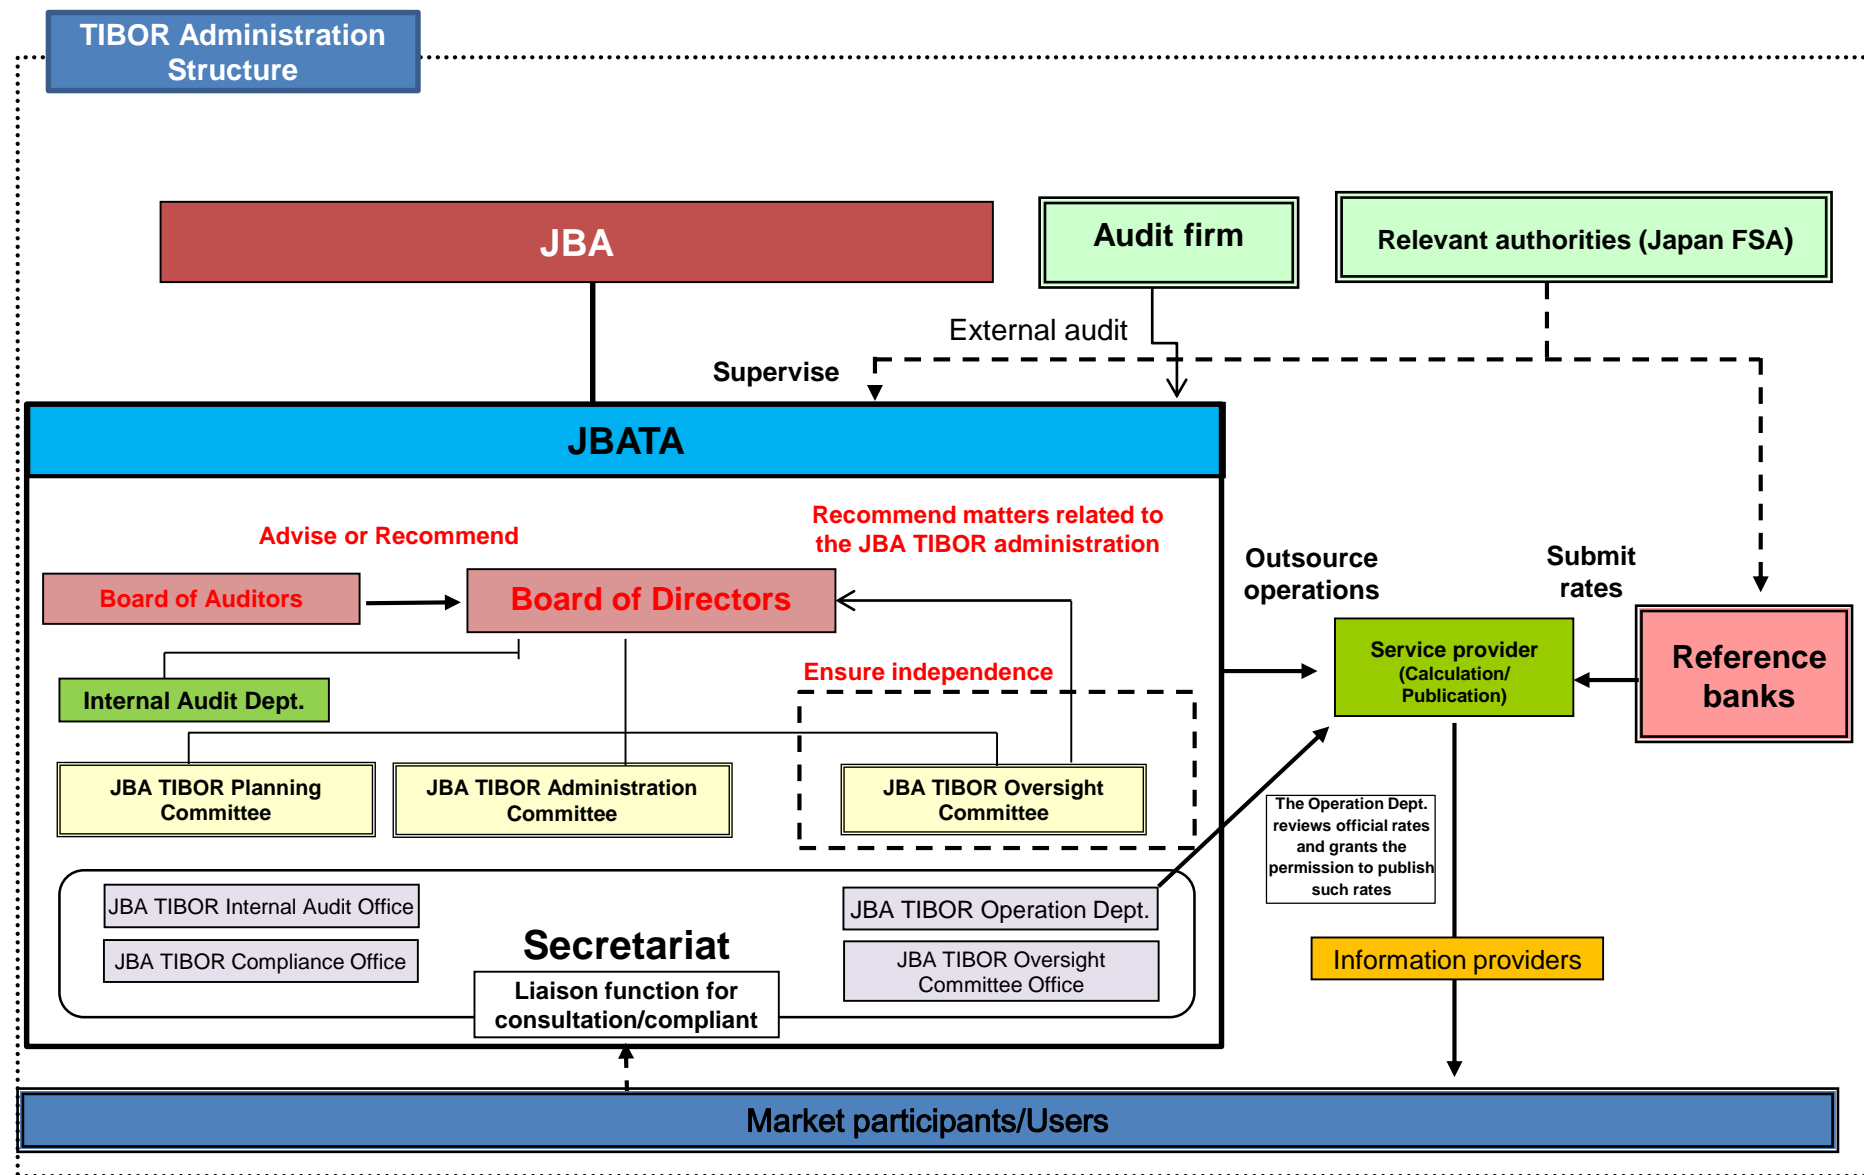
TIBOR Administration Structure

JBA

Audit firm

Relevant authorities (Japan FSA)

External audit

Supervise

JBATA

Advise or Recommend

Recommend matters related to the JBA TIBOR administration

Board of Auditors

Board of Directors

Internal Audit Dept.

Ensure independence

JBA TIBOR Planning Committee

JBA TIBOR Administration Committee

JBA TIBOR Oversight Committee

JBA TIBOR Internal Audit Office

JBA TIBOR Compliance Office

Secretariat

Liaison function for consultation/compliant

JBA TIBOR Operation Dept.

JBA TIBOR Oversight Committee Office

Outsource operations

Submit rates

Service provider (Calculation/ Publication)

Reference banks

The Operation Dept. reviews official rates and grants the permission to publish such rates

Information providers

Market participants/Users